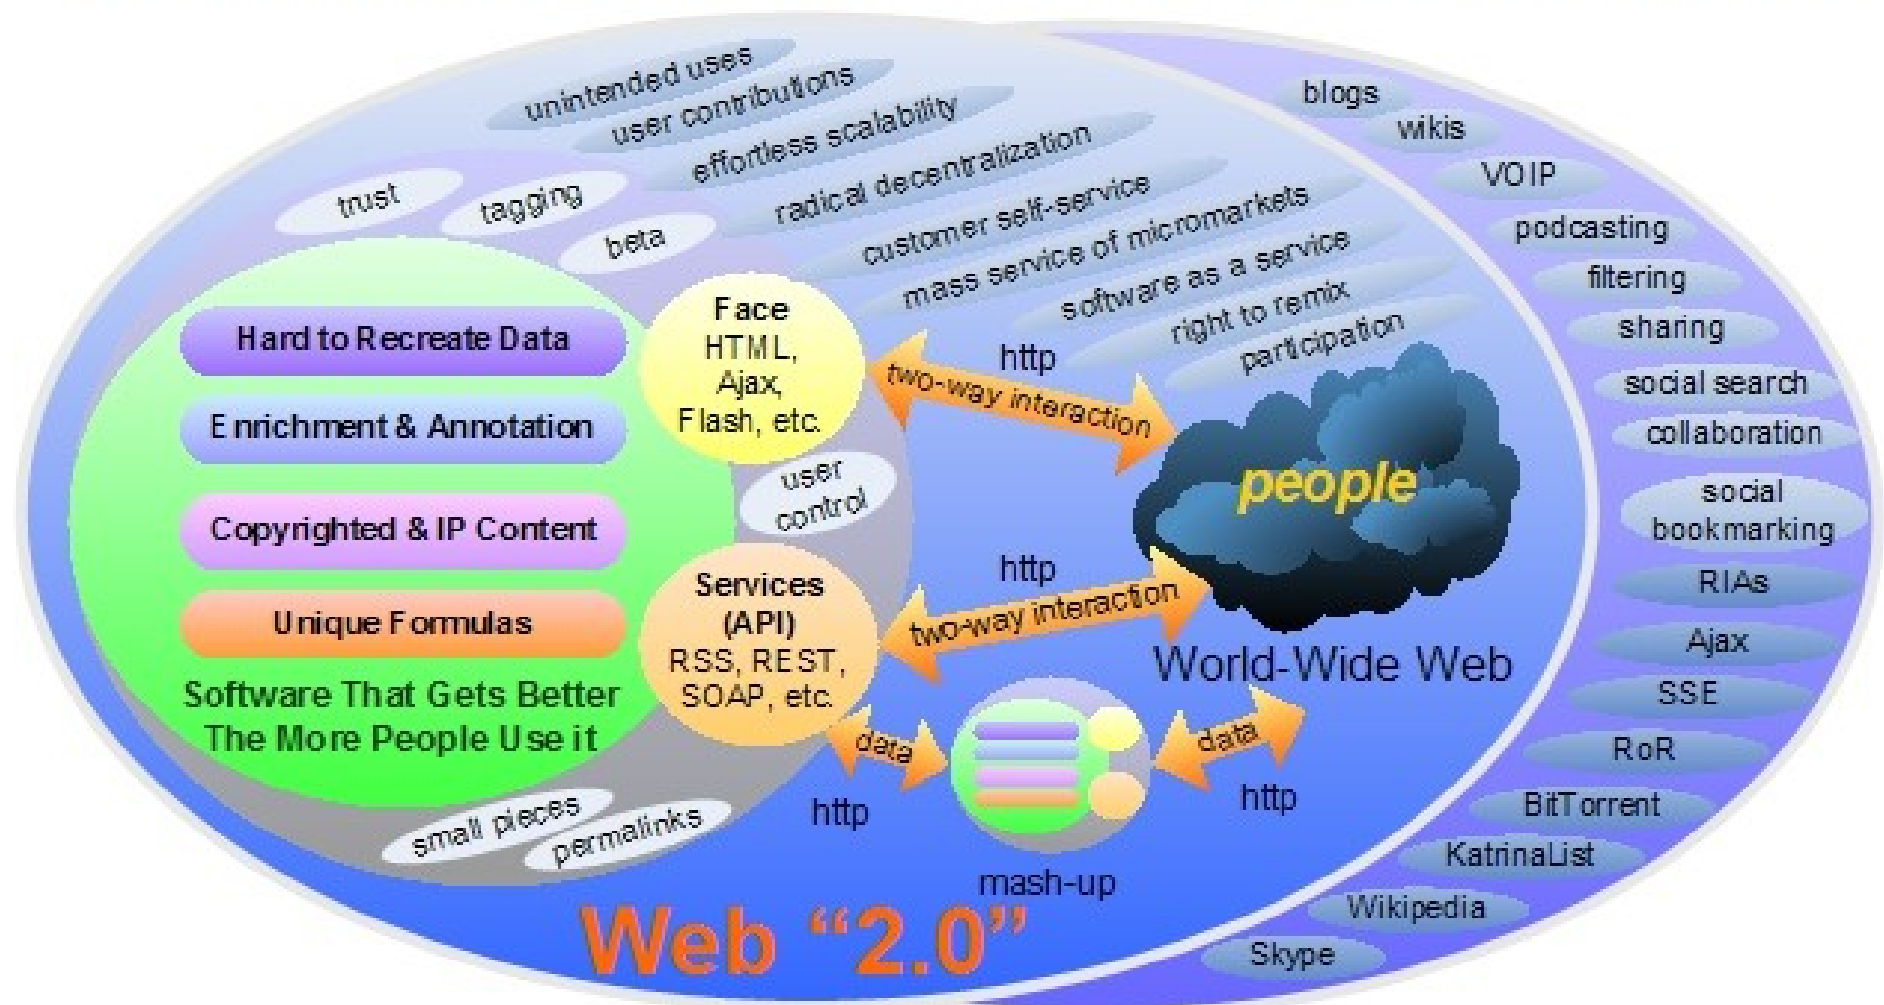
unintended uses
user contributions
effortless scalability
radical decentralization
trust
tagging
beta
customer self-service
mass service of micromarkets
software as a service
right to remix
participation

blogs
wikis
VOIP
podcasting
filtering
sharing
social search
collaboration
social bookmarking
RIAs
Ajax
SSE
RoR
BitTorrent
KatrinaList
Wikipedia
Skype

Hard to Recreate Data
Enrichment & Annotation
Copyrighted & IP Content
Unique Formulas
Software That Gets Better The More People Use it

Face
HTML, Ajax, Flash, etc.

user control

Services (API)
RSS, REST, SOAP, etc.

http
two-way interaction
people
http
two-way interaction
World-Wide Web

data
http
data
http
mash-up

small pieces
permalinks

Web "2.0"